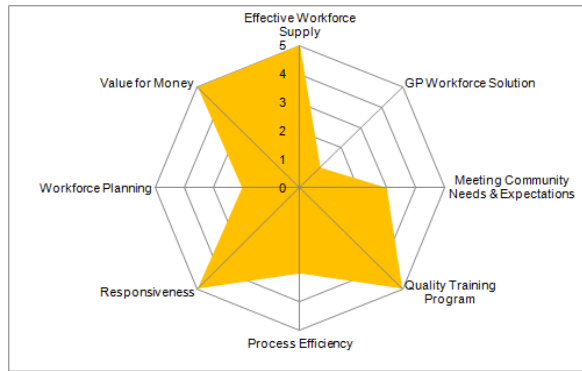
Effective Workforce Supply

5

4

3

2

1

0

GP Workforce Solution

Meeting Community Needs & Expectations

Quality Training Program

Process Efficiency

Responsiveness

Workforce Planning

Value for Money